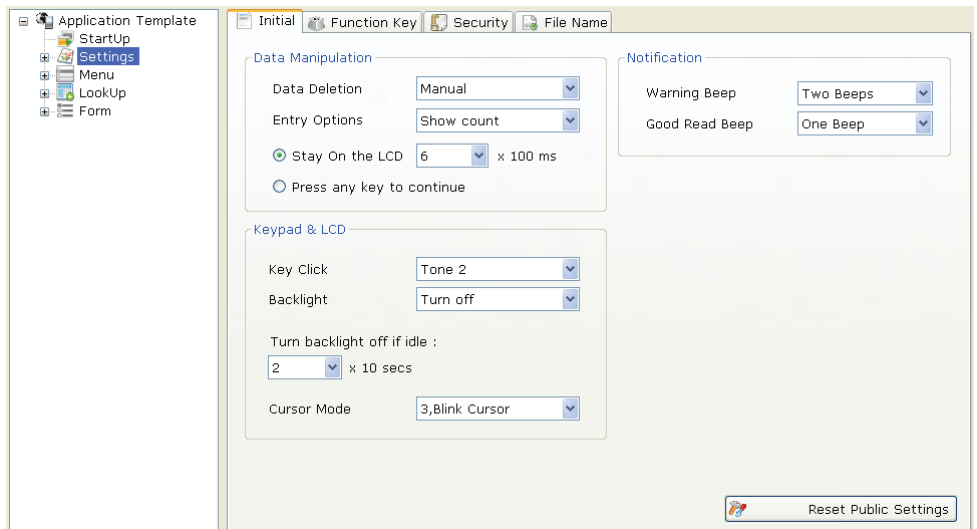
Application Template
StartUp
Settings
Menu
LookUp
Form

Initial
Function Key
Security
File Name

Data Manipulation
Data Deletion
Manual
Entry Options
Show count
Stay On the LCD
6
x 100 ms
Press any key to continue

Keypad & LCD
Key Click
Tone 2
Backlight
Turn off
Turn backlight off if idle :
2
x 10 secs
Cursor Mode
3,Blink Cursor

Notification
Warning Beep
Two Beeps
Good Read Beep
One Beep

Reset Public Settings